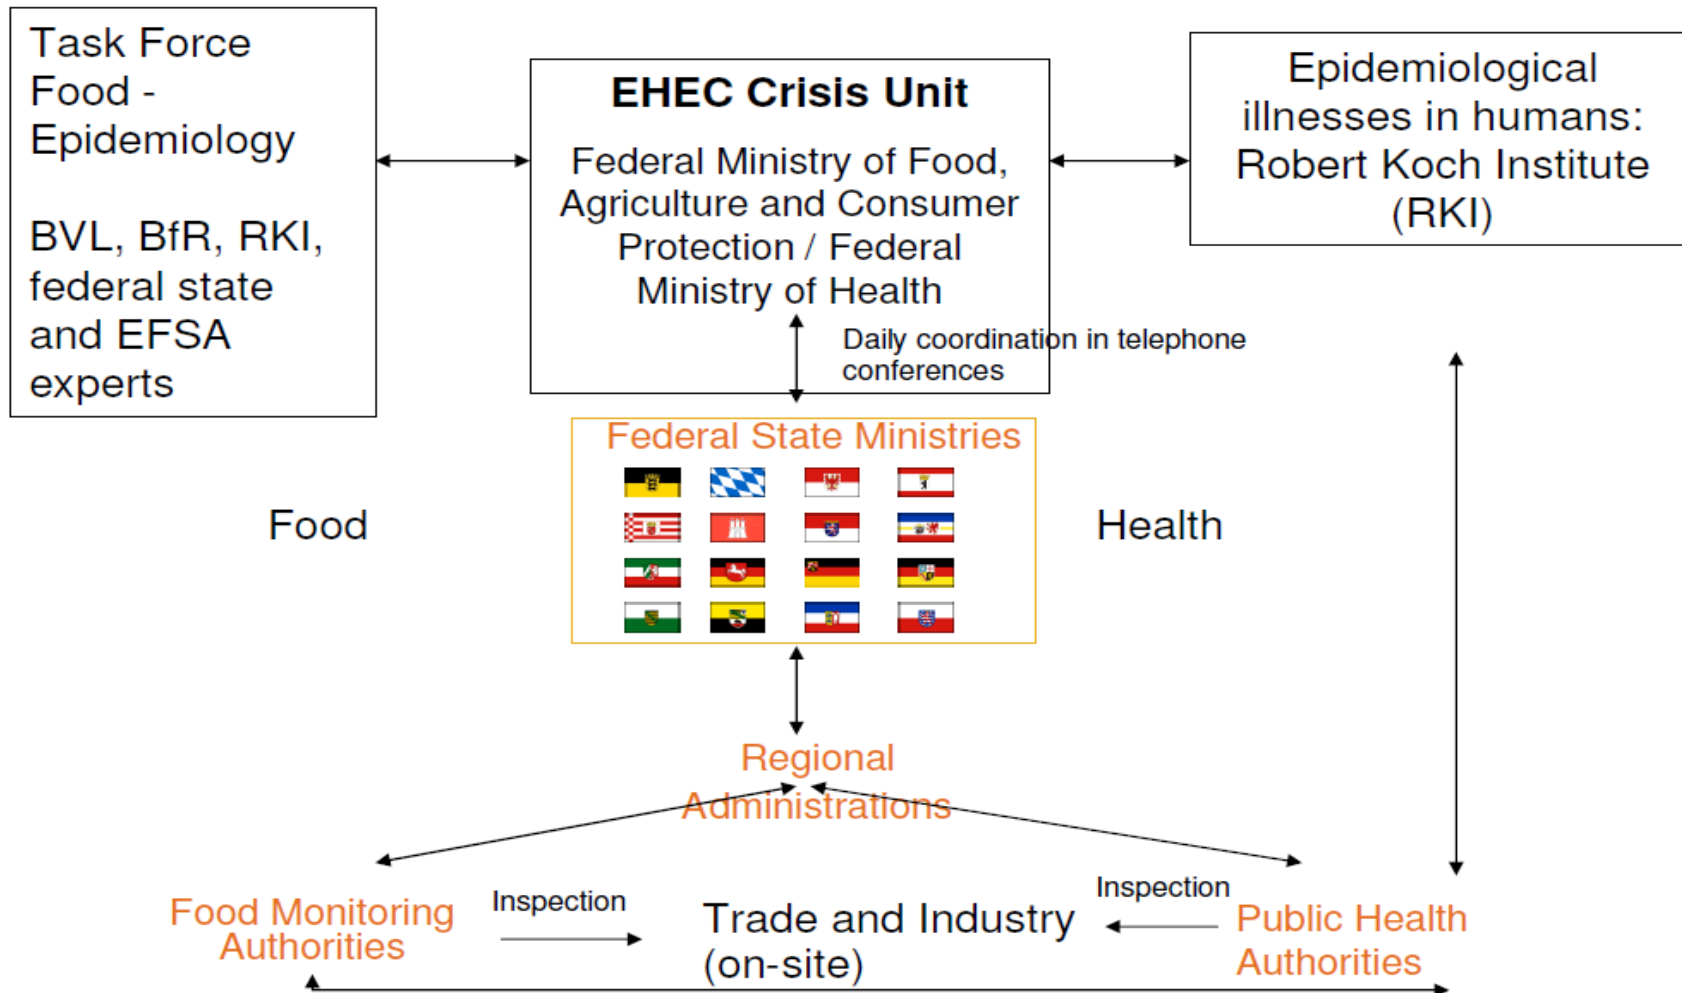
Task Force Food - Epidemiology

BVL, BfR, RKI, federal state and EFSA experts

EHEC Crisis Unit

Federal Ministry of Food, Agriculture and Consumer Protection / Federal Ministry of Health

Epidemiological illnesses in humans: Robert Koch Institute (RKI)

Daily coordination in telephone conferences

Federal State Ministries

Food

Health

Regional Administrations

Food Monitoring Authorities

Inspection

Trade and Industry (on-site)

Inspection

Public Health Authorities